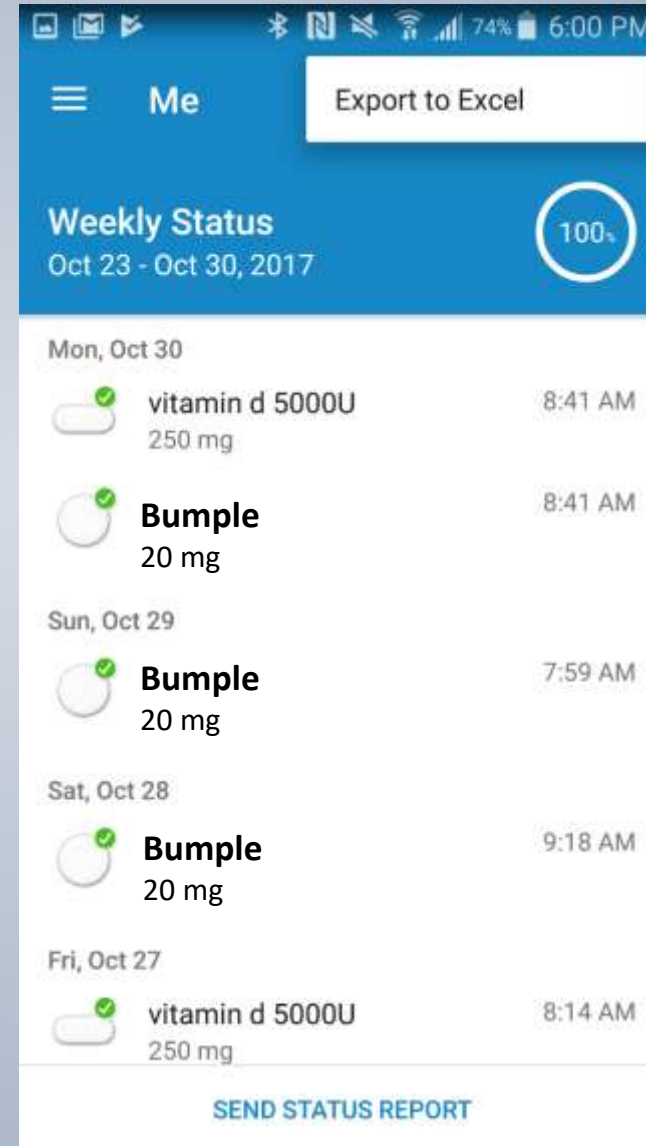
74% 6:00 PM

Me

Export to Excel

Weekly Status
Oct 23 - Oct 30, 2017

100%

Mon, Oct 30

vitamin d 5000U
250 mg
8:41 AM

Bumple
20 mg
8:41 AM

Sun, Oct 29

Bumple
20 mg
7:59 AM

Sat, Oct 28

Bumple
20 mg
9:18 AM

Fri, Oct 27

vitamin d 5000U
250 mg
8:14 AM

SEND STATUS REPORT